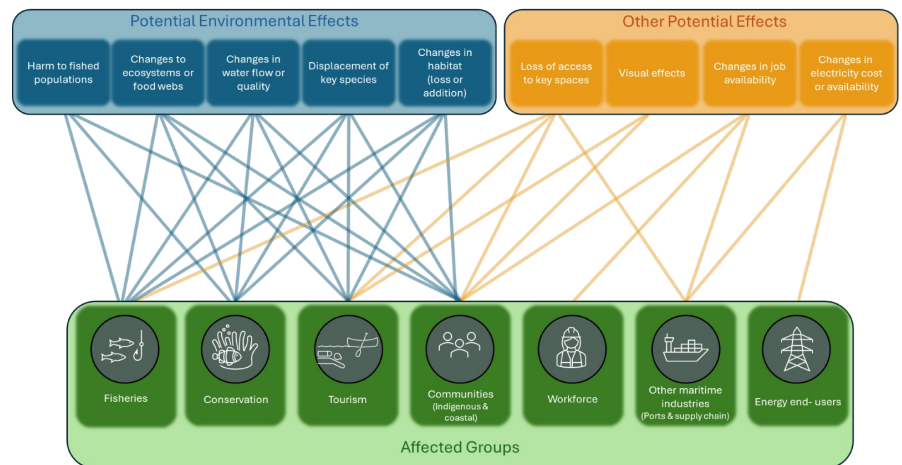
Potential Environmental Effects

Harm to fished populations

Changes to ecosystems or food webs

Changes in water flow or quality

Displacement of key species

Changes in habitat (loss or addition)

Other Potential Effects

Loss of access to key spaces

Visual effects

Changes in job availability

Changes in electricity cost or availability

Fisheries

Conservation

Tourism

Communities (Indigenous & coastal)

Workforce

Other maritime industries (Ports & supply chain)

Energy end- users

Affected Groups